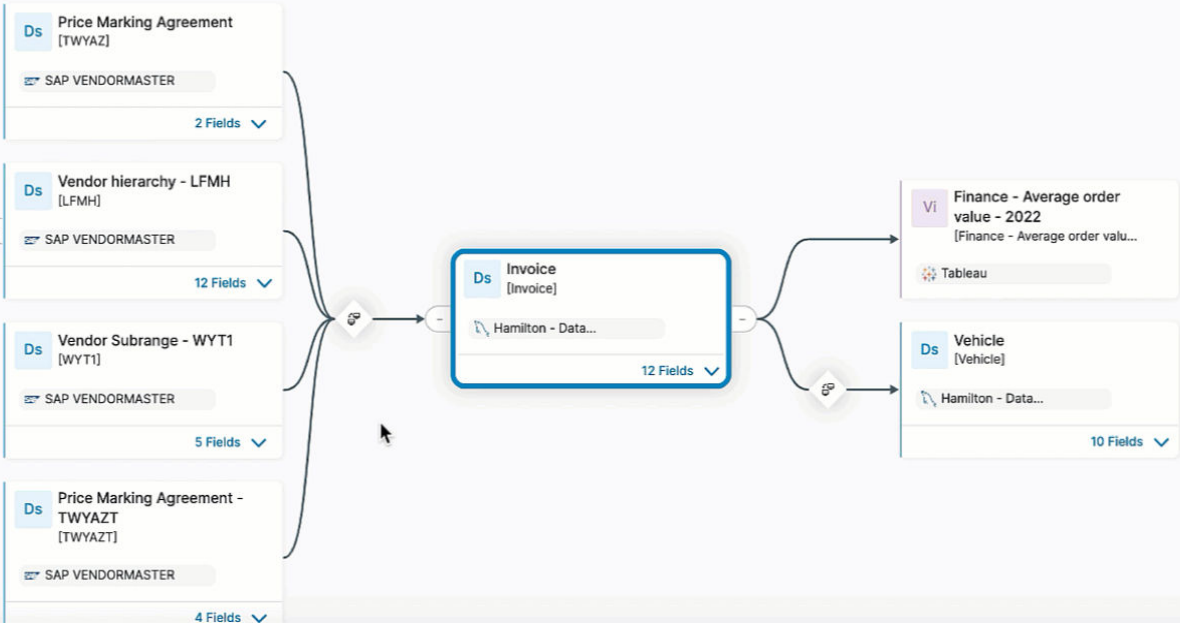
Ds Price Marking Agreement
[TWYAZ]
SAP VENDORMASTER
2 Fields

Ds Vendor hierarchy - LFMH
[LFMH]
SAP VENDORMASTER
12 Fields

Ds Vendor Subrange - WYT1
[WYT1]
SAP VENDORMASTER
5 Fields

Ds Price Marking Agreement - TWYAZT
[TWYAZT]
SAP VENDORMASTER
4 Fields

Ds Invoice
[Invoice]
Hamilton - Data...
12 Fields

Vi Finance - Average order value - 2022
[Finance - Average order valu...
Tableau

Ds Vehicle
[Vehicle]
Hamilton - Data...
10 Fields